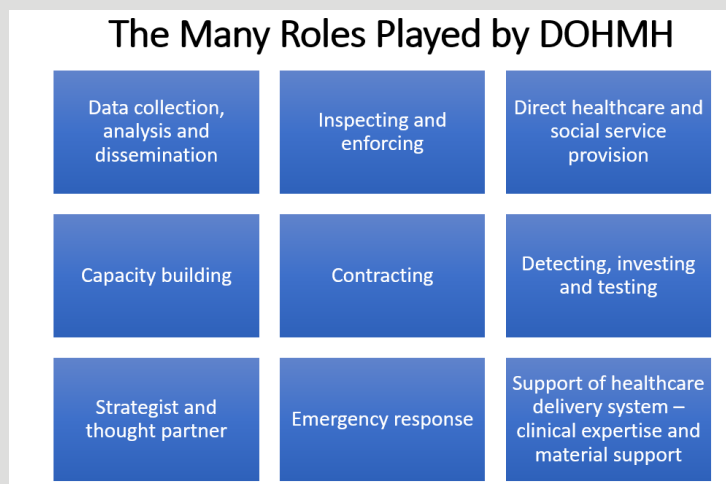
The Many Roles Played by DOHMH

Data collection, analysis and dissemination

Inspecting and enforcing

Direct healthcare and social service provision

Capacity building

Contracting

Detecting, investing and testing

Strategist and thought partner

Emergency response

Support of healthcare delivery system – clinical expertise and material support